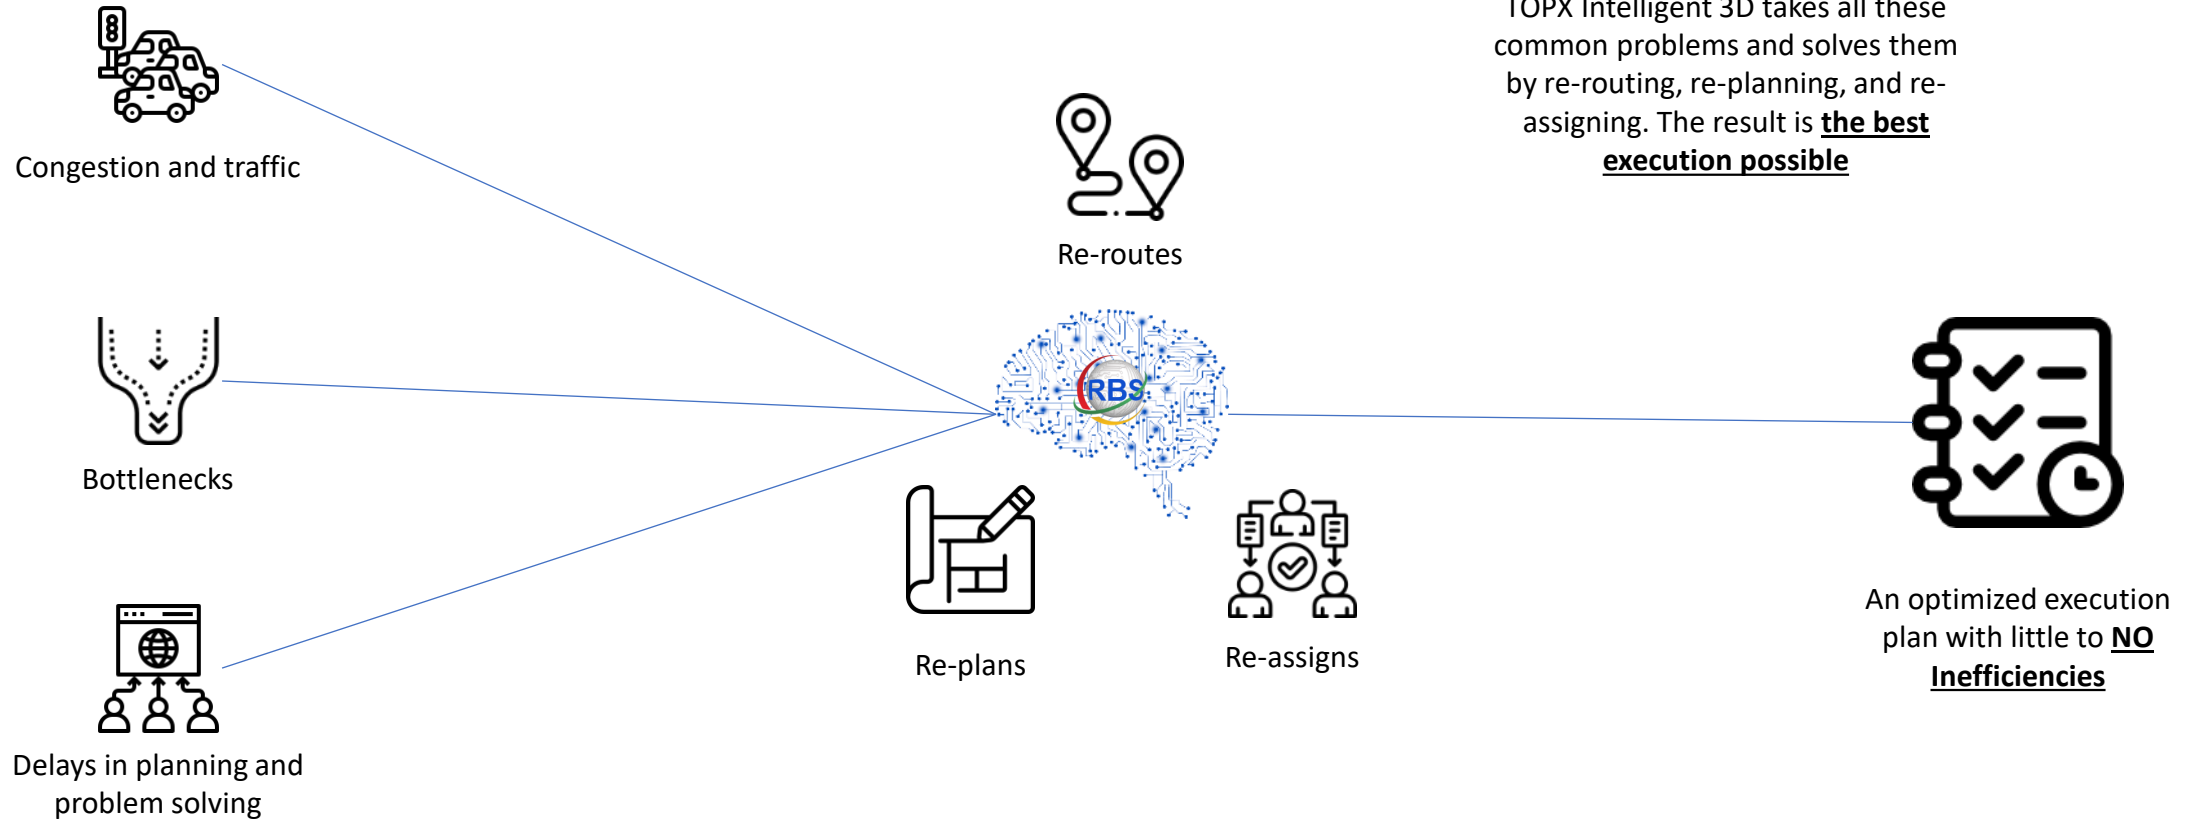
TOPX Intelligent 3D takes all these common problems and solves them by re-routing, re-planning, and re-assigning. The result is **the best execution possible**

Congestion and traffic

Re-routes

Bottlenecks

RBS

Re-plans

Re-assigns

An optimized execution plan with little to **NO Inefficiencies**

Delays in planning and problem solving